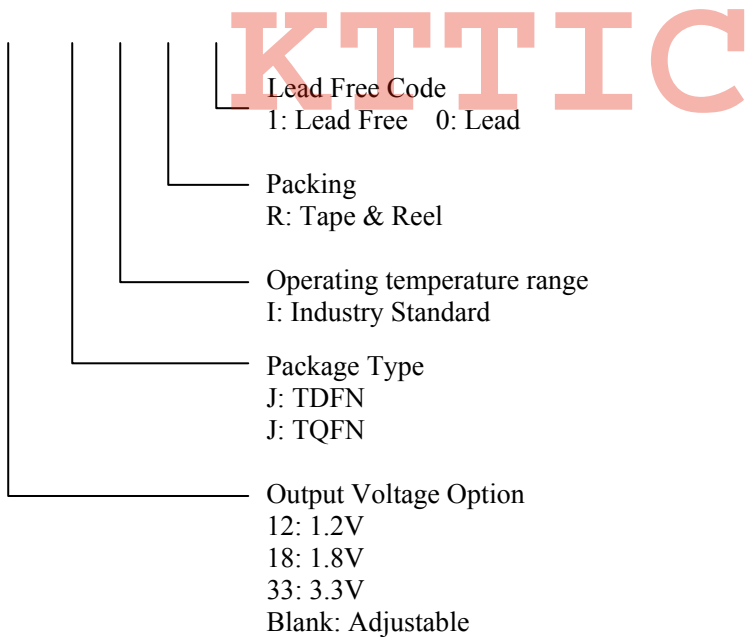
KTTIC

Lead Free Code
1: Lead Free 0: Lead

Packing
R: Tape & Reel

Operating temperature range
I: Industry Standard

Package Type
J: TDFN
J: TQFN

Output Voltage Option
12: 1.2V
18: 1.8V
33: 3.3V
Blank: Adjustable